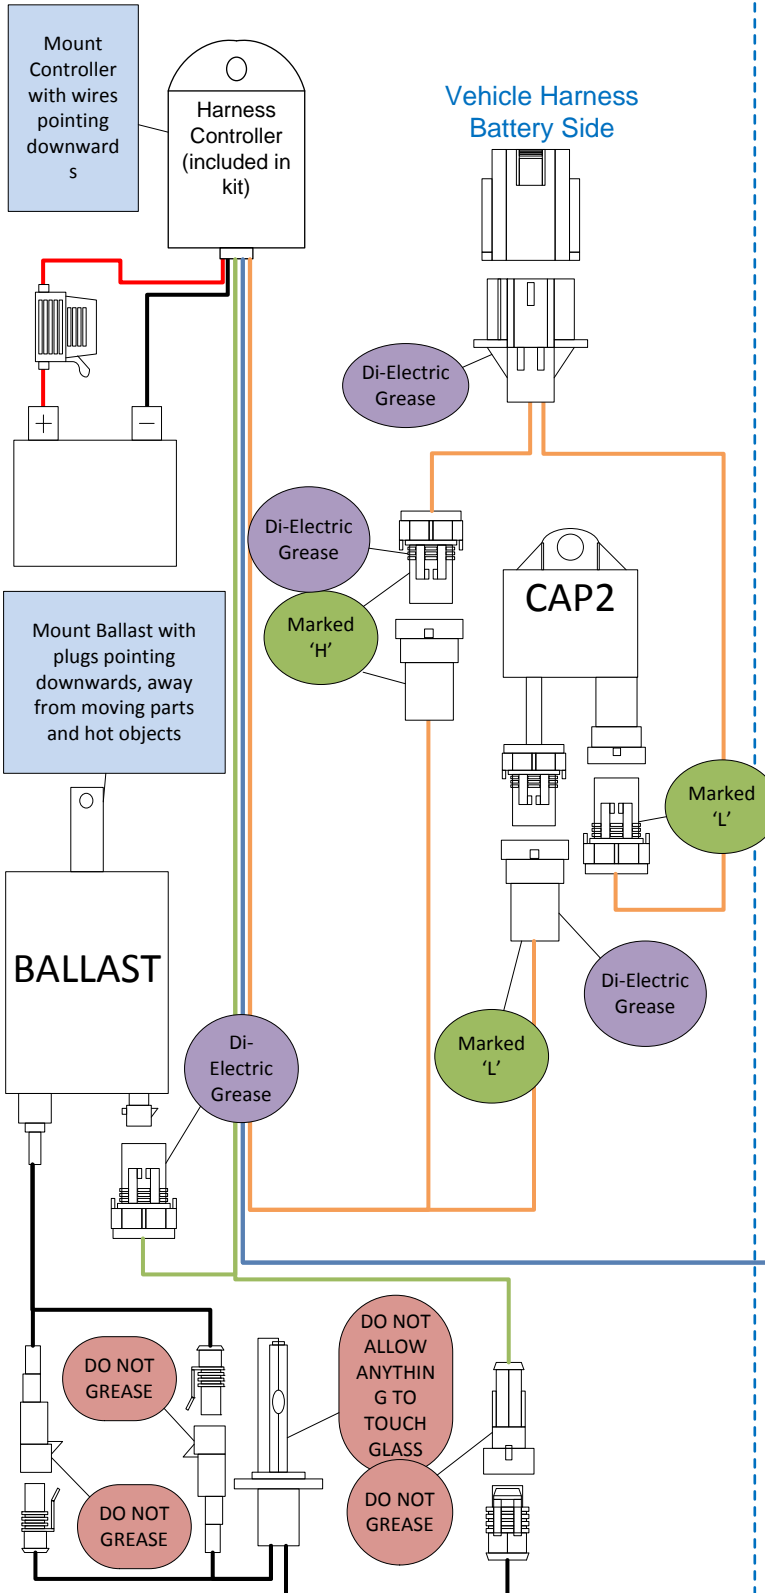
Mount Controller with wires pointing downwards

Harness Controller (included in kit)

Vehicle Harness Battery Side

Di-Electric Grease

Di-Electric Grease

Marked 'H'

CAP2

Mount Ballast with plugs pointing downwards, away from moving parts and hot objects

Marked 'L'

BALLAST

Di-Electric Grease

Di-Electric Grease

Marked 'L'

DO NOT GREASE

DO NOT ALLOW ANYTHING TO TOUCH GLASS

DO NOT GREASE

DO NOT GREASE